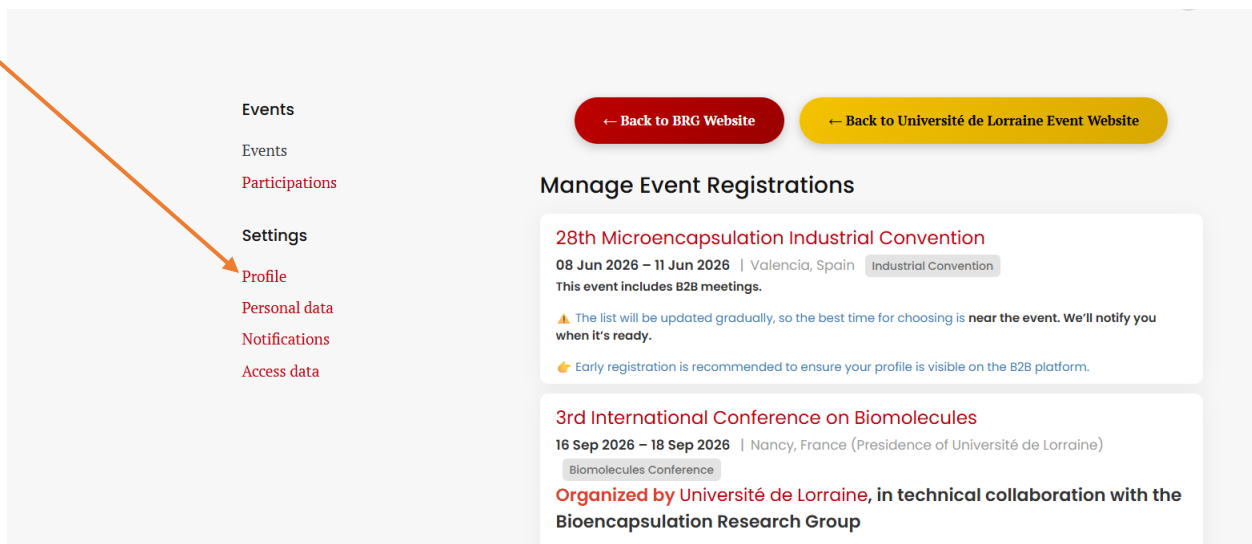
Events

Events

Participations

Settings

Profile

Personal data

Notifications

Access data

← Back to BRG Website

← Back to Université de Lorraine Event Website

Manage Event Registrations

28th Microencapsulation Industrial Convention

08 Jun 2026 – 11 Jun 2026 | Valencia, Spain Industrial Convention

This event includes B2B meetings.

⚠️ The list will be updated gradually, so the best time for choosing is near the event. We'll notify you when it's ready.

👉 Early registration is recommended to ensure your profile is visible on the B2B platform.

3rd International Conference on Biomolecules

16 Sep 2026 – 18 Sep 2026 | Nancy, France (Presidence of Université de Lorraine)

Biomolecules Conference

Organized by Université de Lorraine, in technical collaboration with the Bioencapsulation Research Group